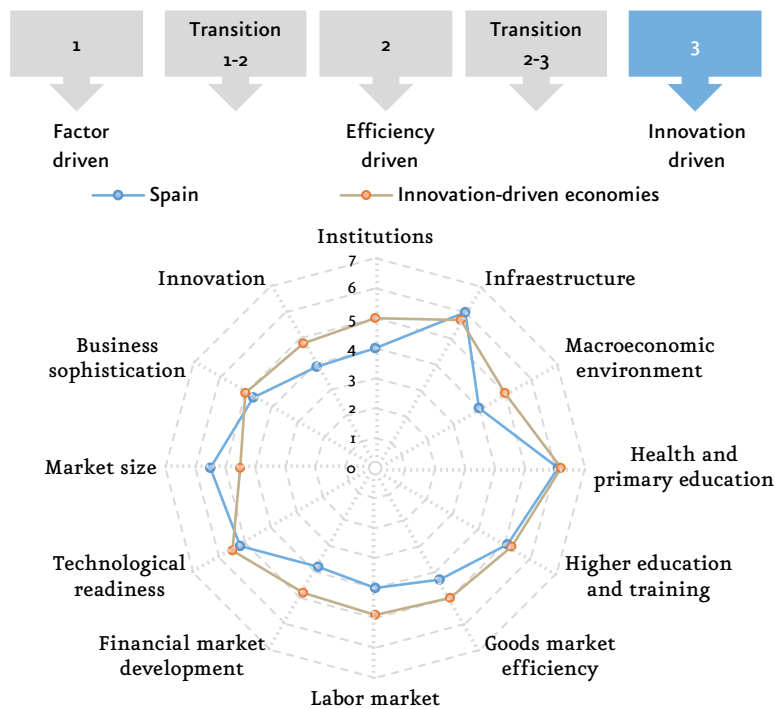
1

Transition 1-2

2

Transition 2-3

3

Factor driven

Efficiency driven

Innovation driven

Spain

Innovation-driven economies

Institutions

Infraestructure

Macroeconomic environment

Health and primary education

Higher education and training

Goods market efficiency

Labor market

Financial market development

Technological readiness

Market size

Business sophistication

Innovation

7
6
5
4
3
2
1
0